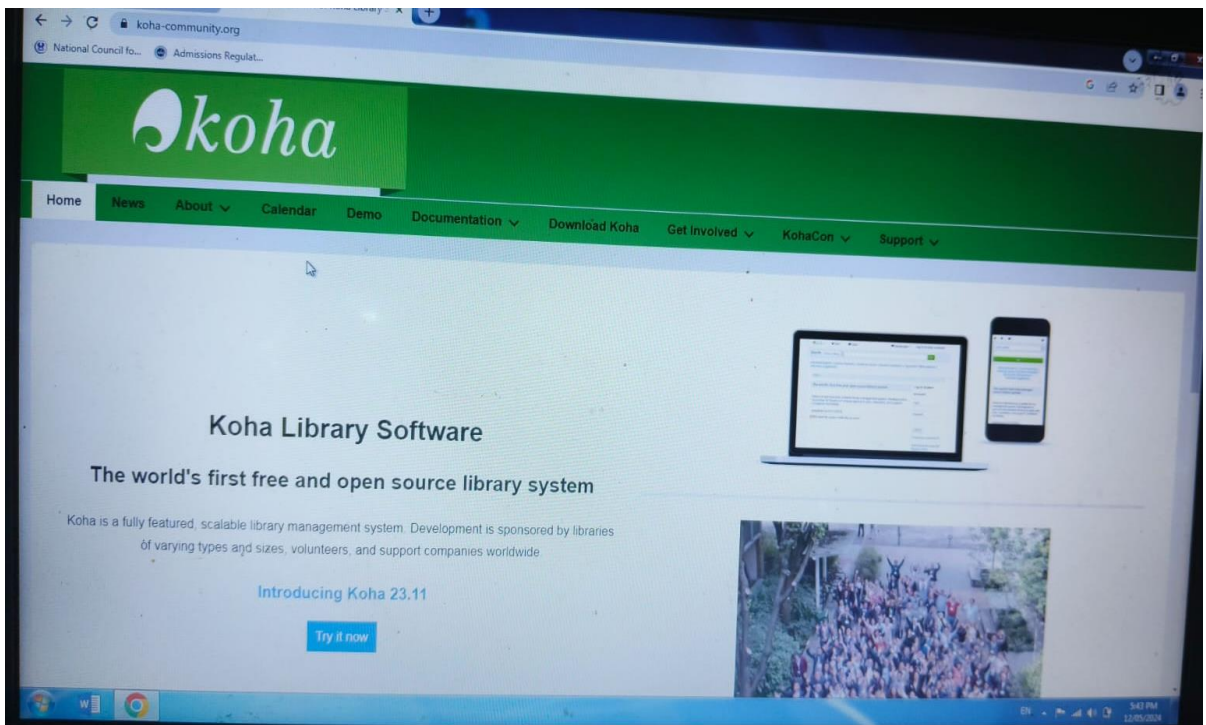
koha-community.org

National Council fo... Admissions Regulat...

koha

Home News About Calendar Demo Documentation Download Koha Get Involved KohaCon Support

Koha Library Software

The world's first free and open source library system

Koha is a fully featured, scalable library management system. Development is sponsored by libraries of varying types and sizes, volunteers, and support companies worldwide

Introducing Koha 23.11

Try it now

EN 5:43 PM 12/05/2024